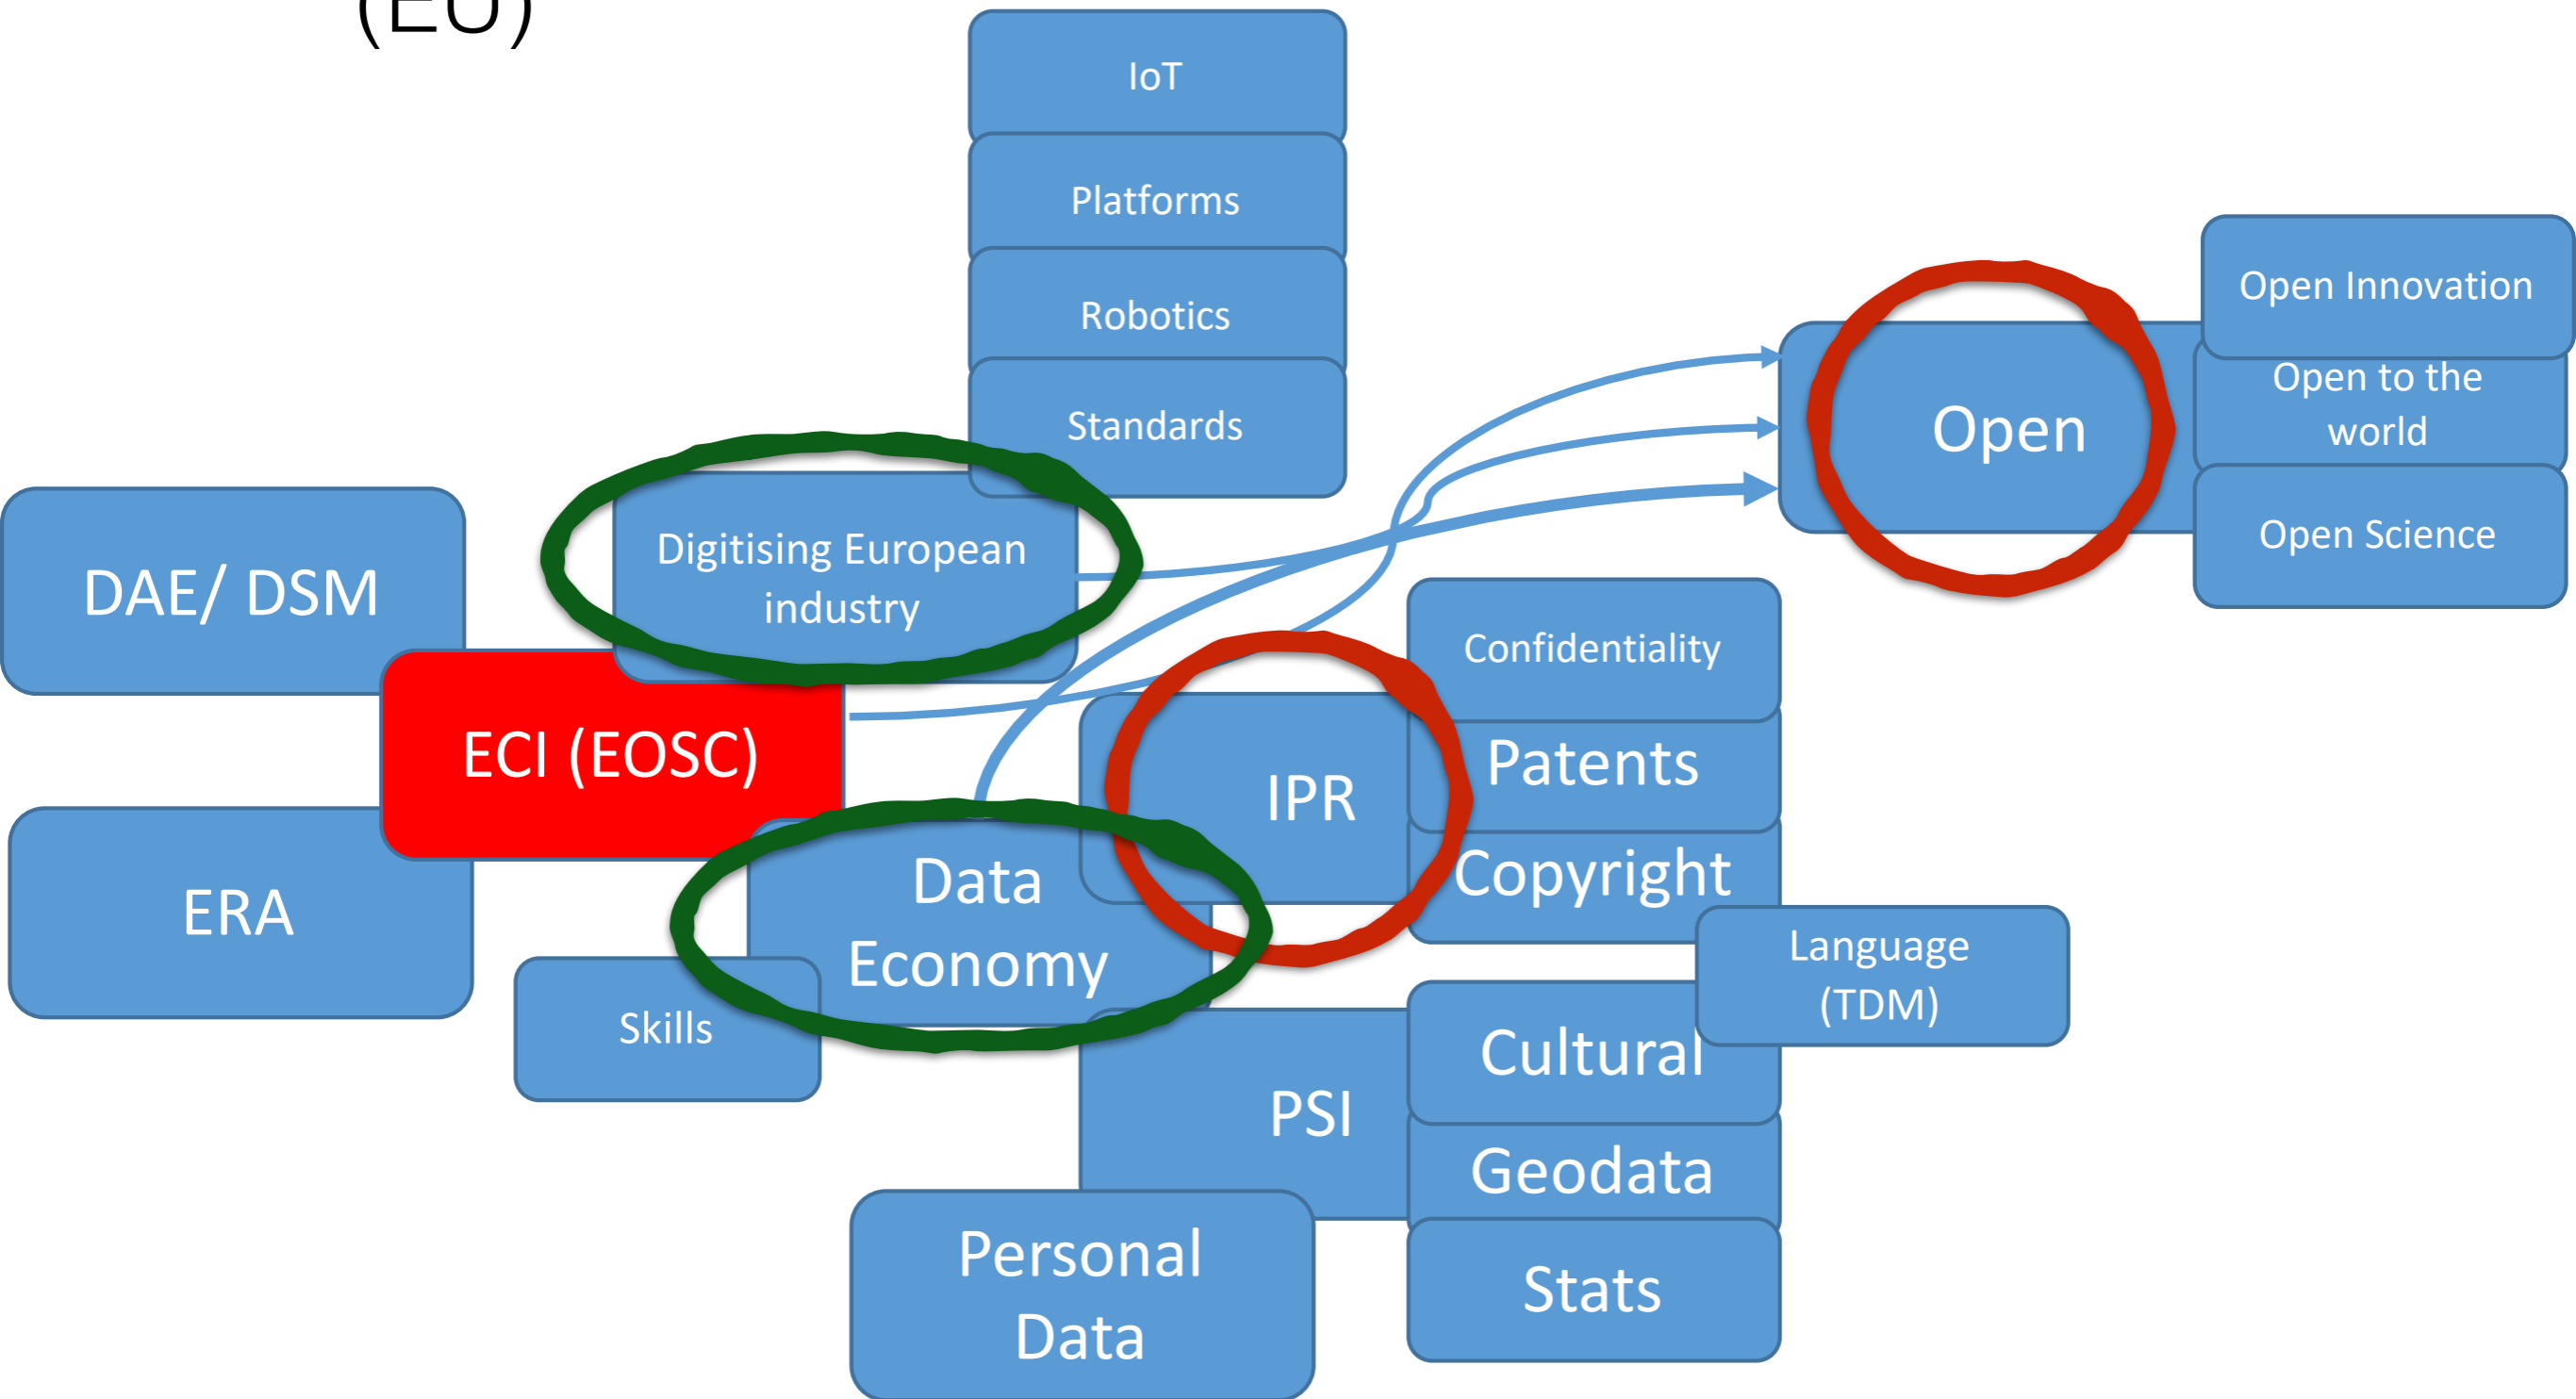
(EU)

IoT

Platforms

Robotics

Standards

Open Innovation

Open

Open to the world

Open Science

DAE/ DSM

Digitising European industry

ECI (EOSC)

Confidentiality

IPR

Patents

Copyright

ERA

Data Economy

Language (TDM)

Skills

PSI

Cultural

Geodata

Personal Data

Stats